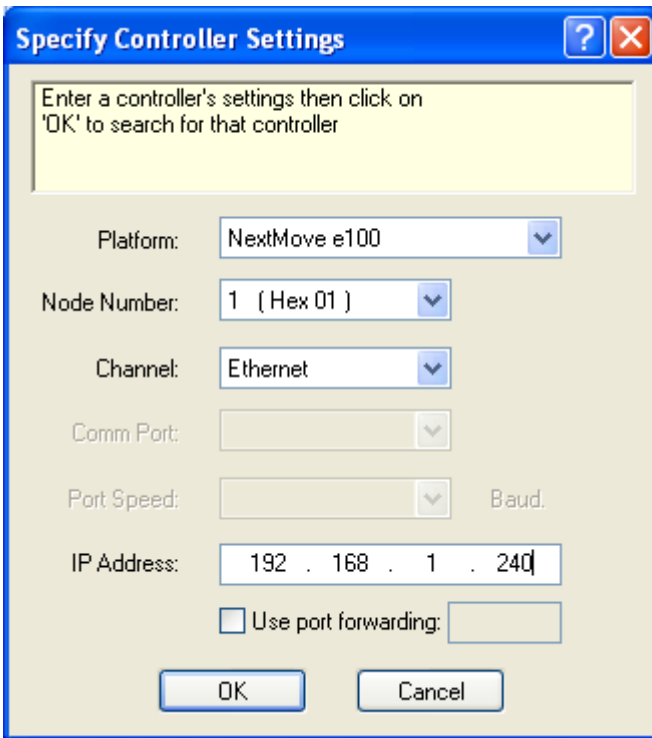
Specify Controller Settings

Enter a controller's settings then click on 'OK' to search for that controller

Platform: NextMove e100

Node Number: 1 ( Hex 01 )

Channel: Ethernet

Comm Port:

Port Speed: Baud.

IP Address: 192 . 168 . 1 . 240

Use port forwarding:

OK Cancel